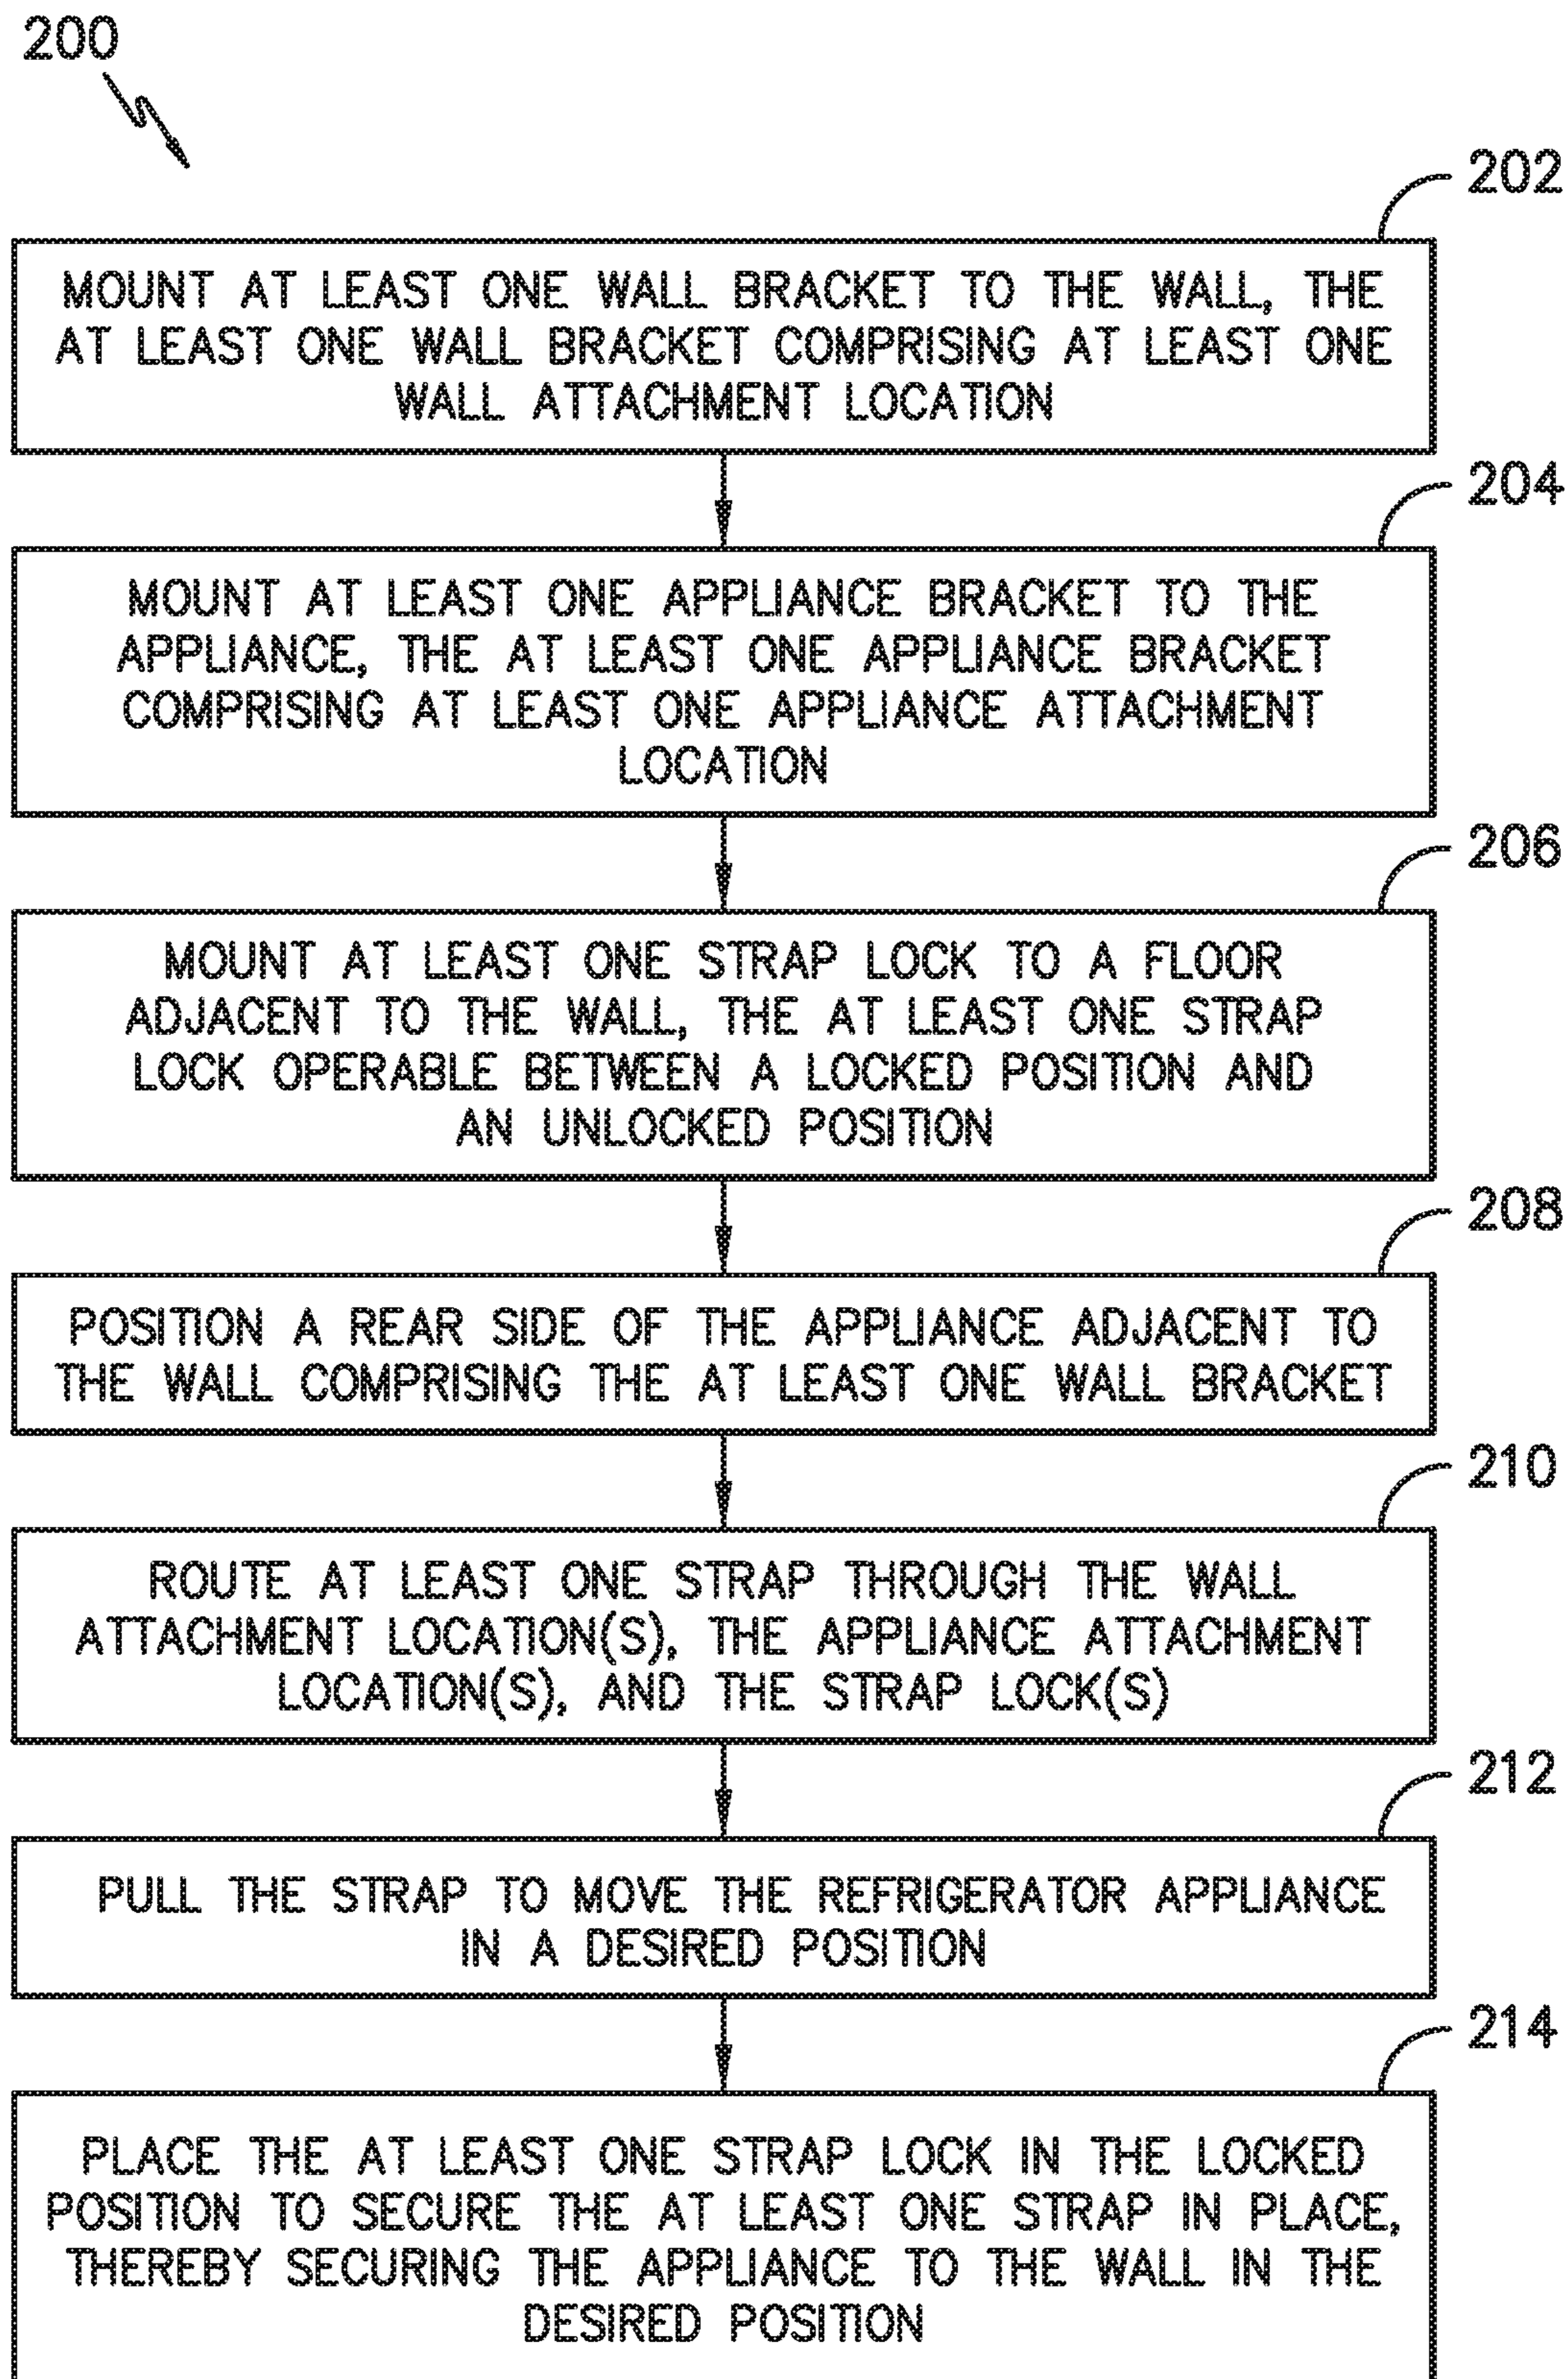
200

202

MOUNT AT LEAST ONE WALL BRACKET TO THE WALL, THE AT LEAST ONE WALL BRACKET COMPRISING AT LEAST ONE WALL ATTACHMENT LOCATION

204

MOUNT AT LEAST ONE APPLIANCE BRACKET TO THE APPLIANCE, THE AT LEAST ONE APPLIANCE BRACKET COMPRISING AT LEAST ONE APPLIANCE ATTACHMENT LOCATION

206

MOUNT AT LEAST ONE STRAP LOCK TO A FLOOR ADJACENT TO THE WALL, THE AT LEAST ONE STRAP LOCK OPERABLE BETWEEN A LOCKED POSITION AND AN UNLOCKED POSITION

208

POSITION A REAR SIDE OF THE APPLIANCE ADJACENT TO THE WALL COMPRISING THE AT LEAST ONE WALL BRACKET

210

ROUTE AT LEAST ONE STRAP THROUGH THE WALL ATTACHMENT LOCATION(S), THE APPLIANCE ATTACHMENT LOCATION(S), AND THE STRAP LOCK(S)

212

PULL THE STRAP TO MOVE THE REFRIGERATOR APPLIANCE IN A DESIRED POSITION

214

PLACE THE AT LEAST ONE STRAP LOCK IN THE LOCKED POSITION TO SECURE THE AT LEAST ONE STRAP IN PLACE, THEREBY SECURING THE APPLIANCE TO THE WALL IN THE DESIRED POSITION